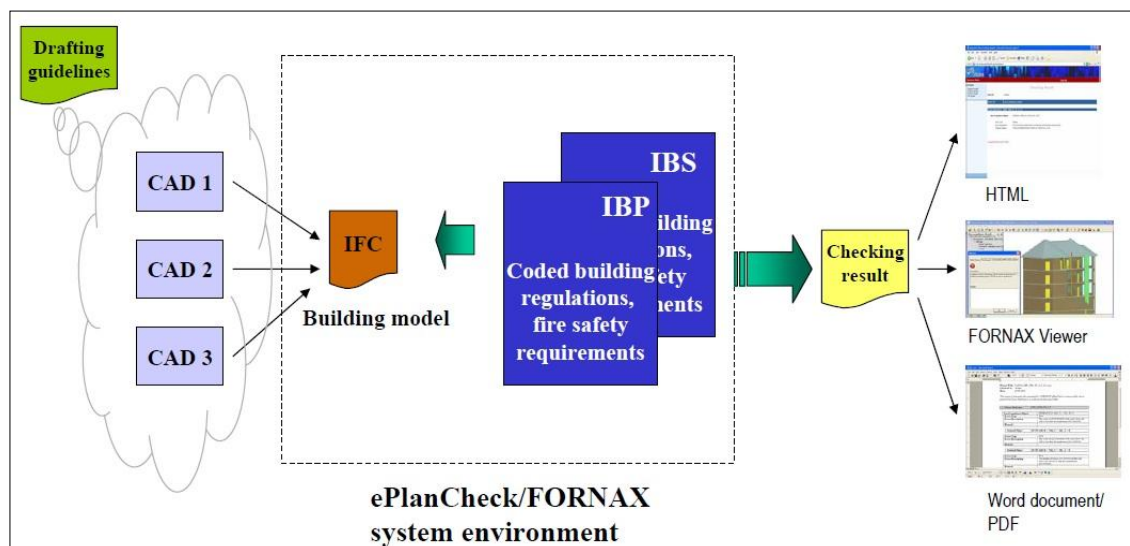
Drafting guidelines

CAD 1

CAD 2

CAD 3

IFC

Building model

IBS

ilding

ons,

ety

ments

IBP

Coded building regulations, fire safety requirements

Checking result

HTML

FORNAX Viewer

Word document/ PDF

ePlanCheck/FORNAX system environment